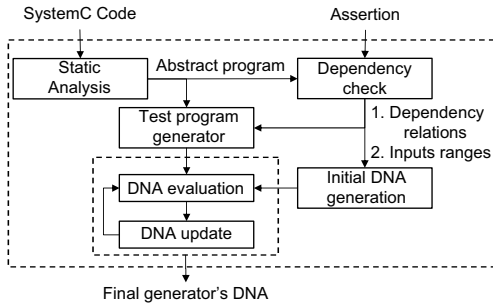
SystemC Code

Assertion

Static Analysis

Abstract program

Dependency check

Test program generator

1. Dependency relations
2. Inputs ranges

DNA evaluation

Initial DNA generation

DNA update

Final generator's DNA